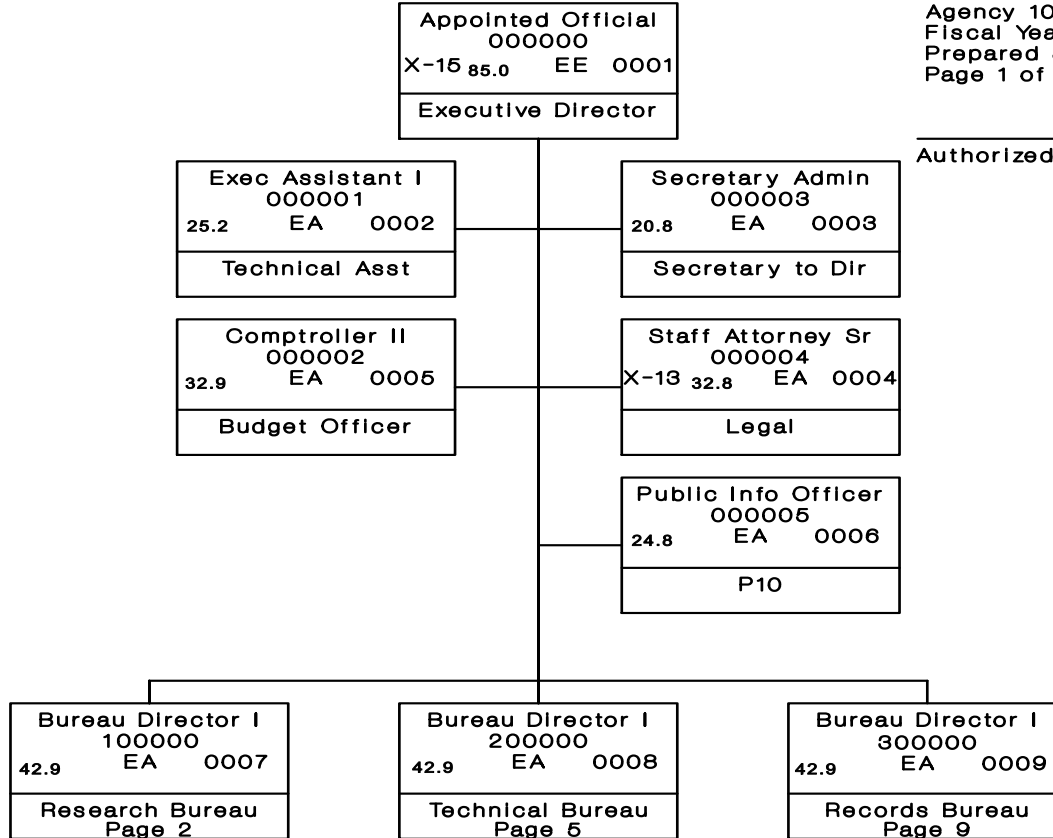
Appointed Official
000000
X-15 85.0 EE 0001
Executive Director

Agency 10
Fiscal Yea
Prepared
Page 1 of

Authorized

Exec Assistant I
000001
25.2 EA 0002
Technical Asst

Secretary Admin
000003
20.8 EA 0003
Secretary to Dir

Comptroller II
000002
32.9 EA 0005
Budget Officer

Staff Attorney Sr
000004
X-13 32.8 EA 0004
Legal

Public Info Officer
000005
24.8 EA 0006
PIO

Bureau Director I
100000
42.9 EA 0007
Research Bureau
Page 2

Bureau Director I
200000
42.9 EA 0008
Technical Bureau
Page 5

Bureau Director I
300000
42.9 EA 0009
Records Bureau
Page 9